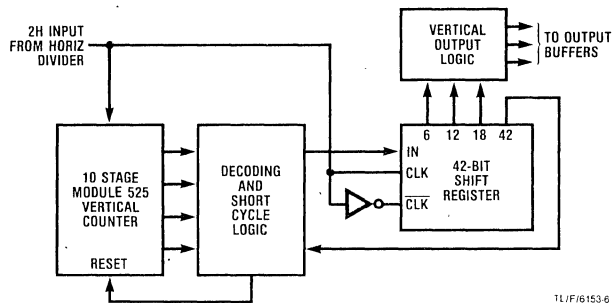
2H INPUT FROM HORIZ DIVIDER

VERTICAL OUTPUT LOGIC

TO OUTPUT BUFFERS

10 STAGE MODULE 525 VERTICAL COUNTER

RESET

DECODING AND SHORT CYCLE LOGIC

6 12 18 42

IN

CLK

$\overline{CLK}$

42-BIT SHIFT REGISTER

TL/F/6153-6